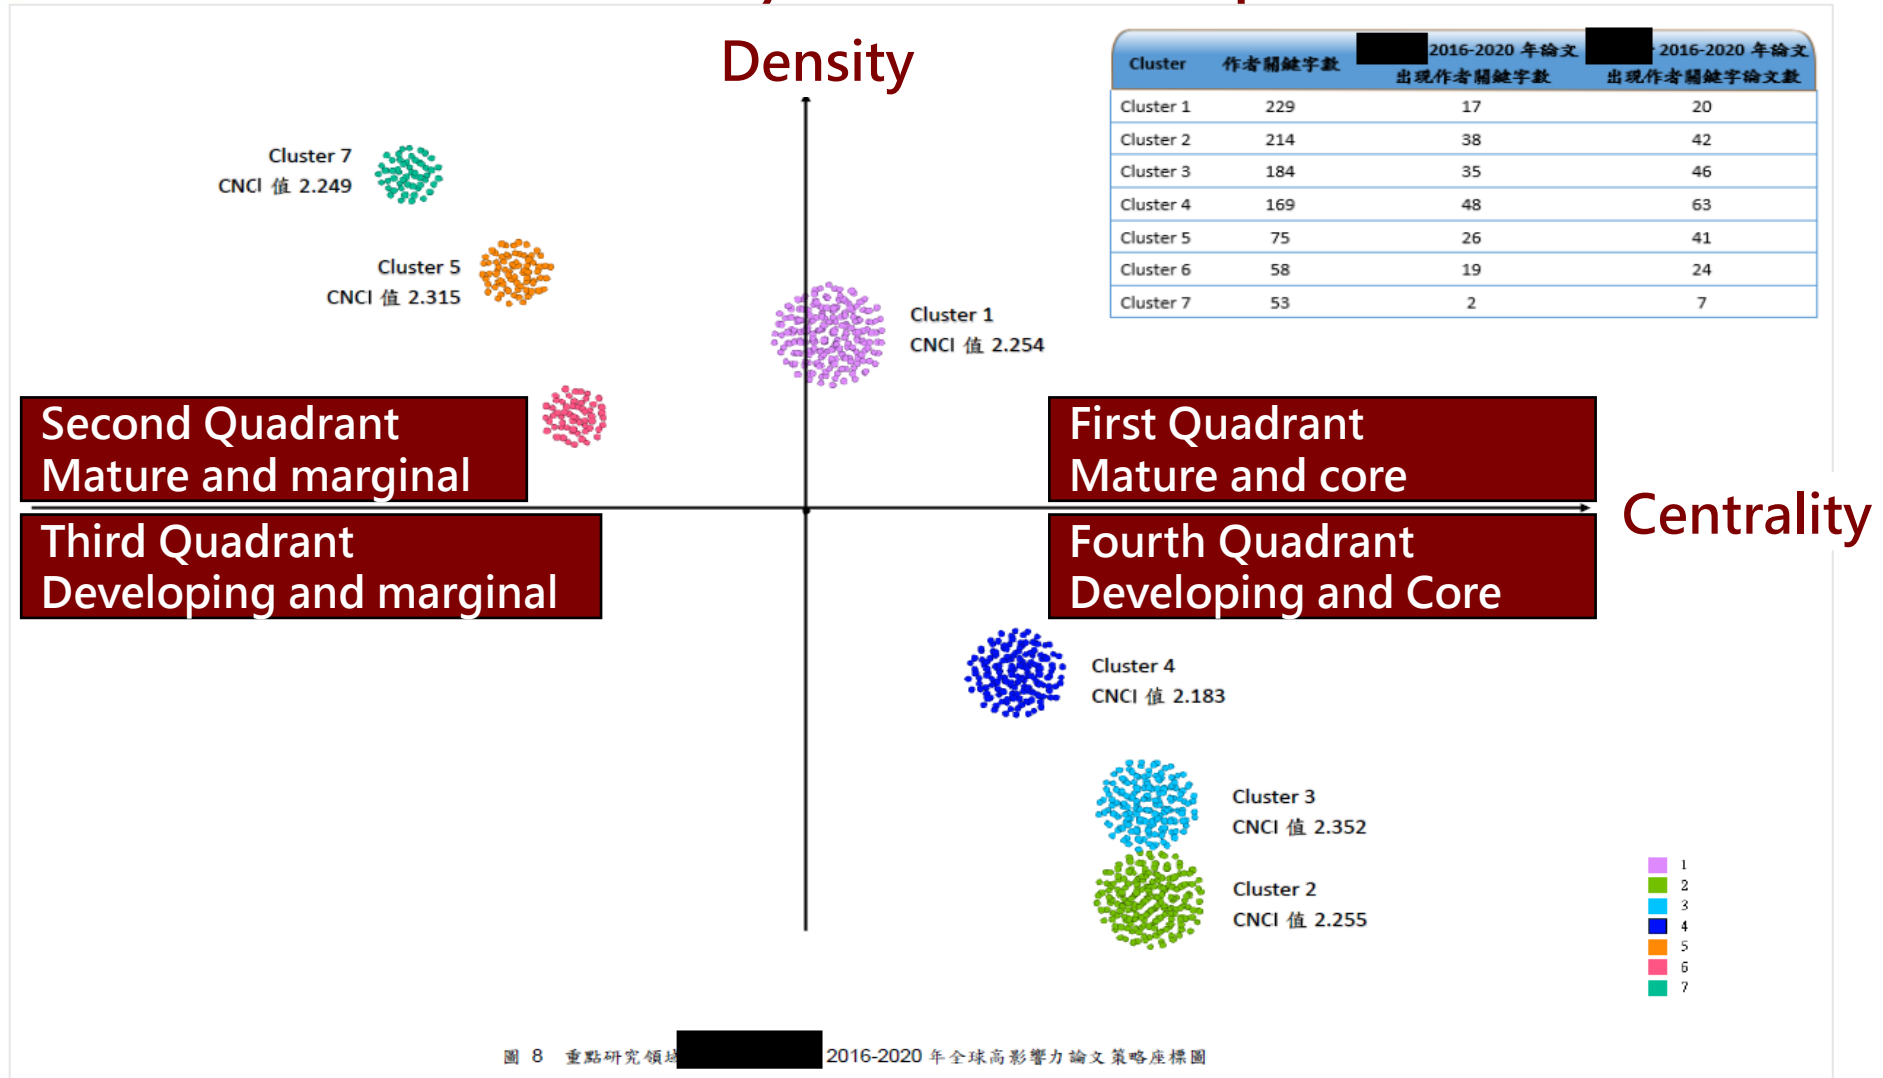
Density

| Cluster | 作者關鍵字數 | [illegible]2016-2020 年論文出現作者關鍵字數 | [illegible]2016-2020 年論文出現作者關鍵字論文數 |
|---|---|---|---|
| Cluster 1 | 229 | 17 | 20 |
| Cluster 2 | 214 | 38 | 42 |
| Cluster 3 | 184 | 35 | 46 |
| Cluster 4 | 169 | 48 | 63 |
| Cluster 5 | 75 | 26 | 41 |
| Cluster 6 | 58 | 19 | 24 |
| Cluster 7 | 53 | 2 | 7 |

Cluster 7
CNCI 值 2.249

Cluster 5
CNCI 值 2.315

Cluster 1
CNCI 值 2.254

Second Quadrant
Mature and marginal

First Quadrant
Mature and core

Centrality

Third Quadrant
Developing and marginal

Fourth Quadrant
Developing and Core

Cluster 4
CNCI 值 2.183

Cluster 3
CNCI 值 2.352

Cluster 2
CNCI 值 2.255

1
2
3
4
5
6
7

圖 8 重點研究領域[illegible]2016-2020 年全球高影響力論文策略座標圖